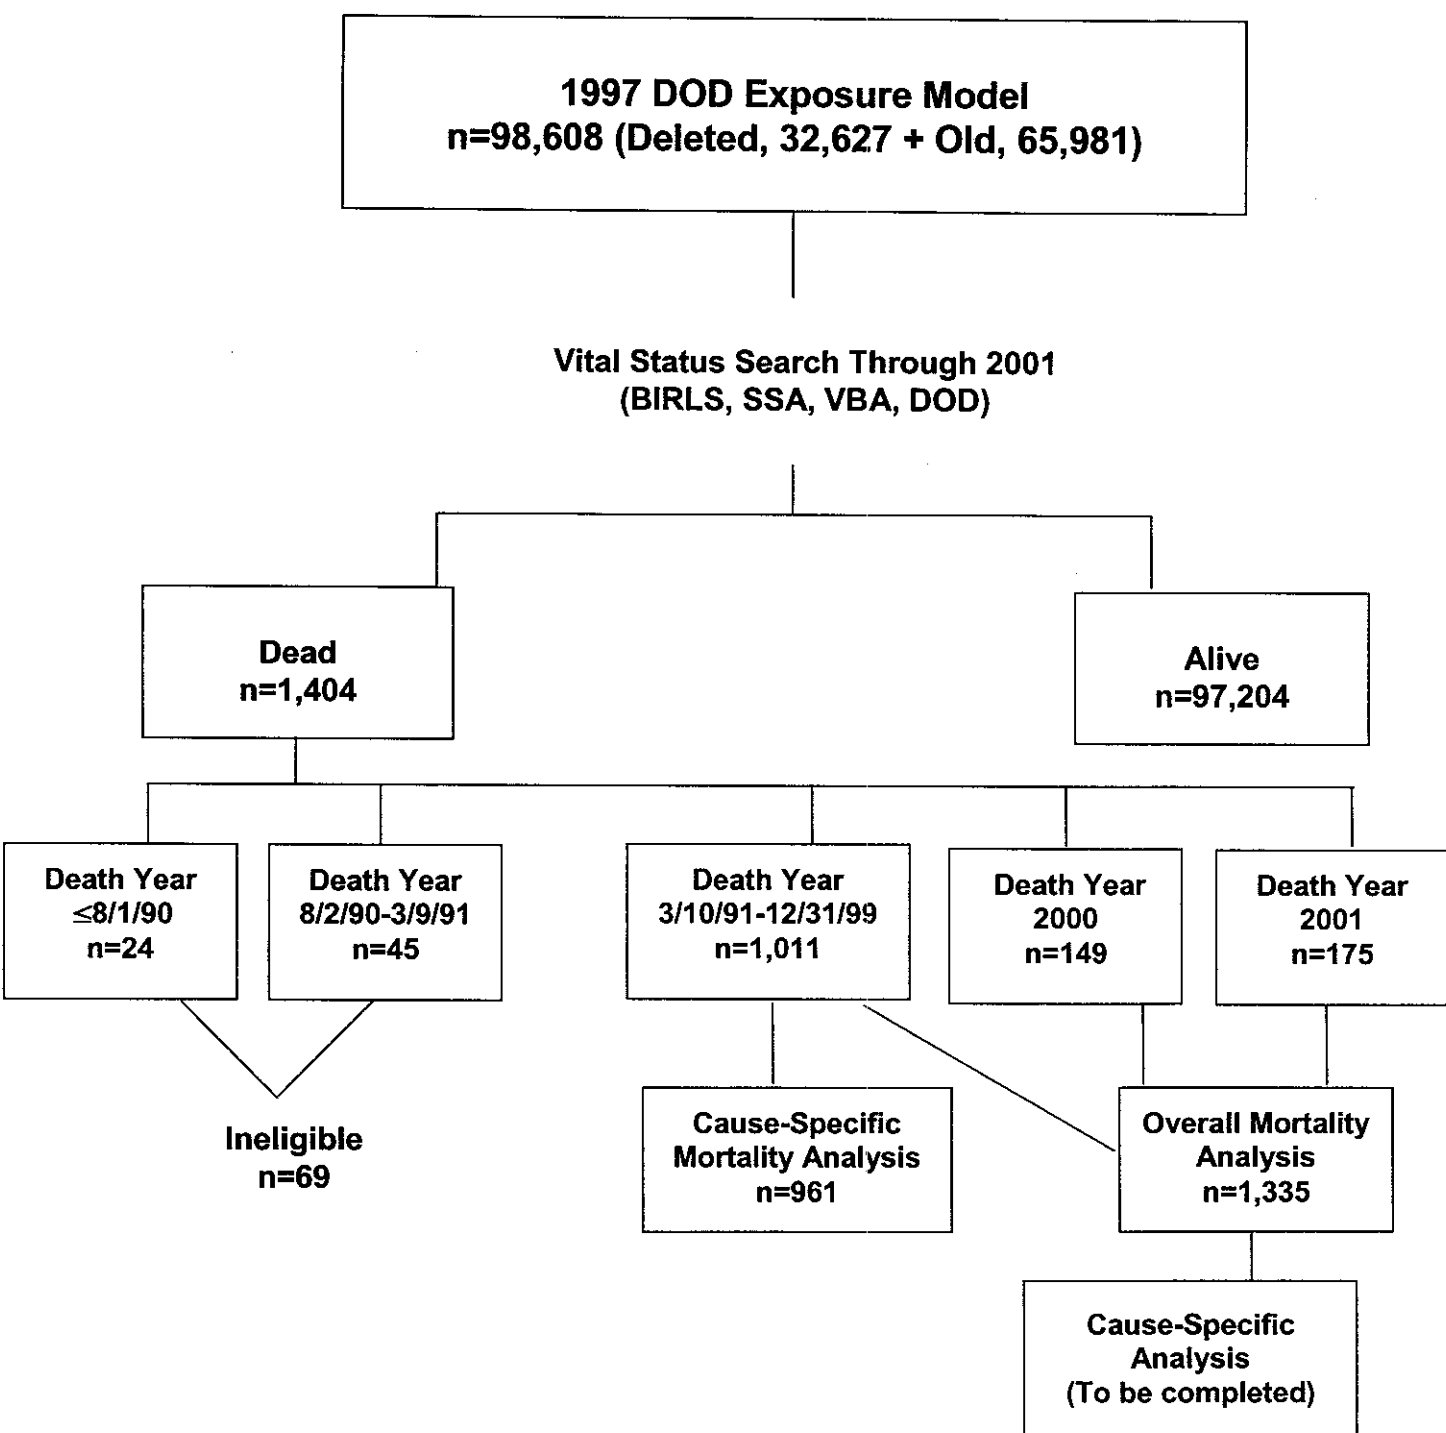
1997 DOD Exposure Model
n=98,608 (Deleted, 32,627 + Old, 65,981)

Vital Status Search Through 2001
(BIRLS, SSA, VBA, DOD)

Dead
n=1,404

Alive
n=97,204

Death Year
≤8/1/90
n=24

Death Year
8/2/90-3/9/91
n=45

Death Year
3/10/91-12/31/99
n=1,011

Death Year
2000
n=149

Death Year
2001
n=175

Ineligible
n=69

Cause-Specific
Mortality Analysis
n=961

Overall Mortality
Analysis
n=1,335

Cause-Specific
Analysis
(To be completed)